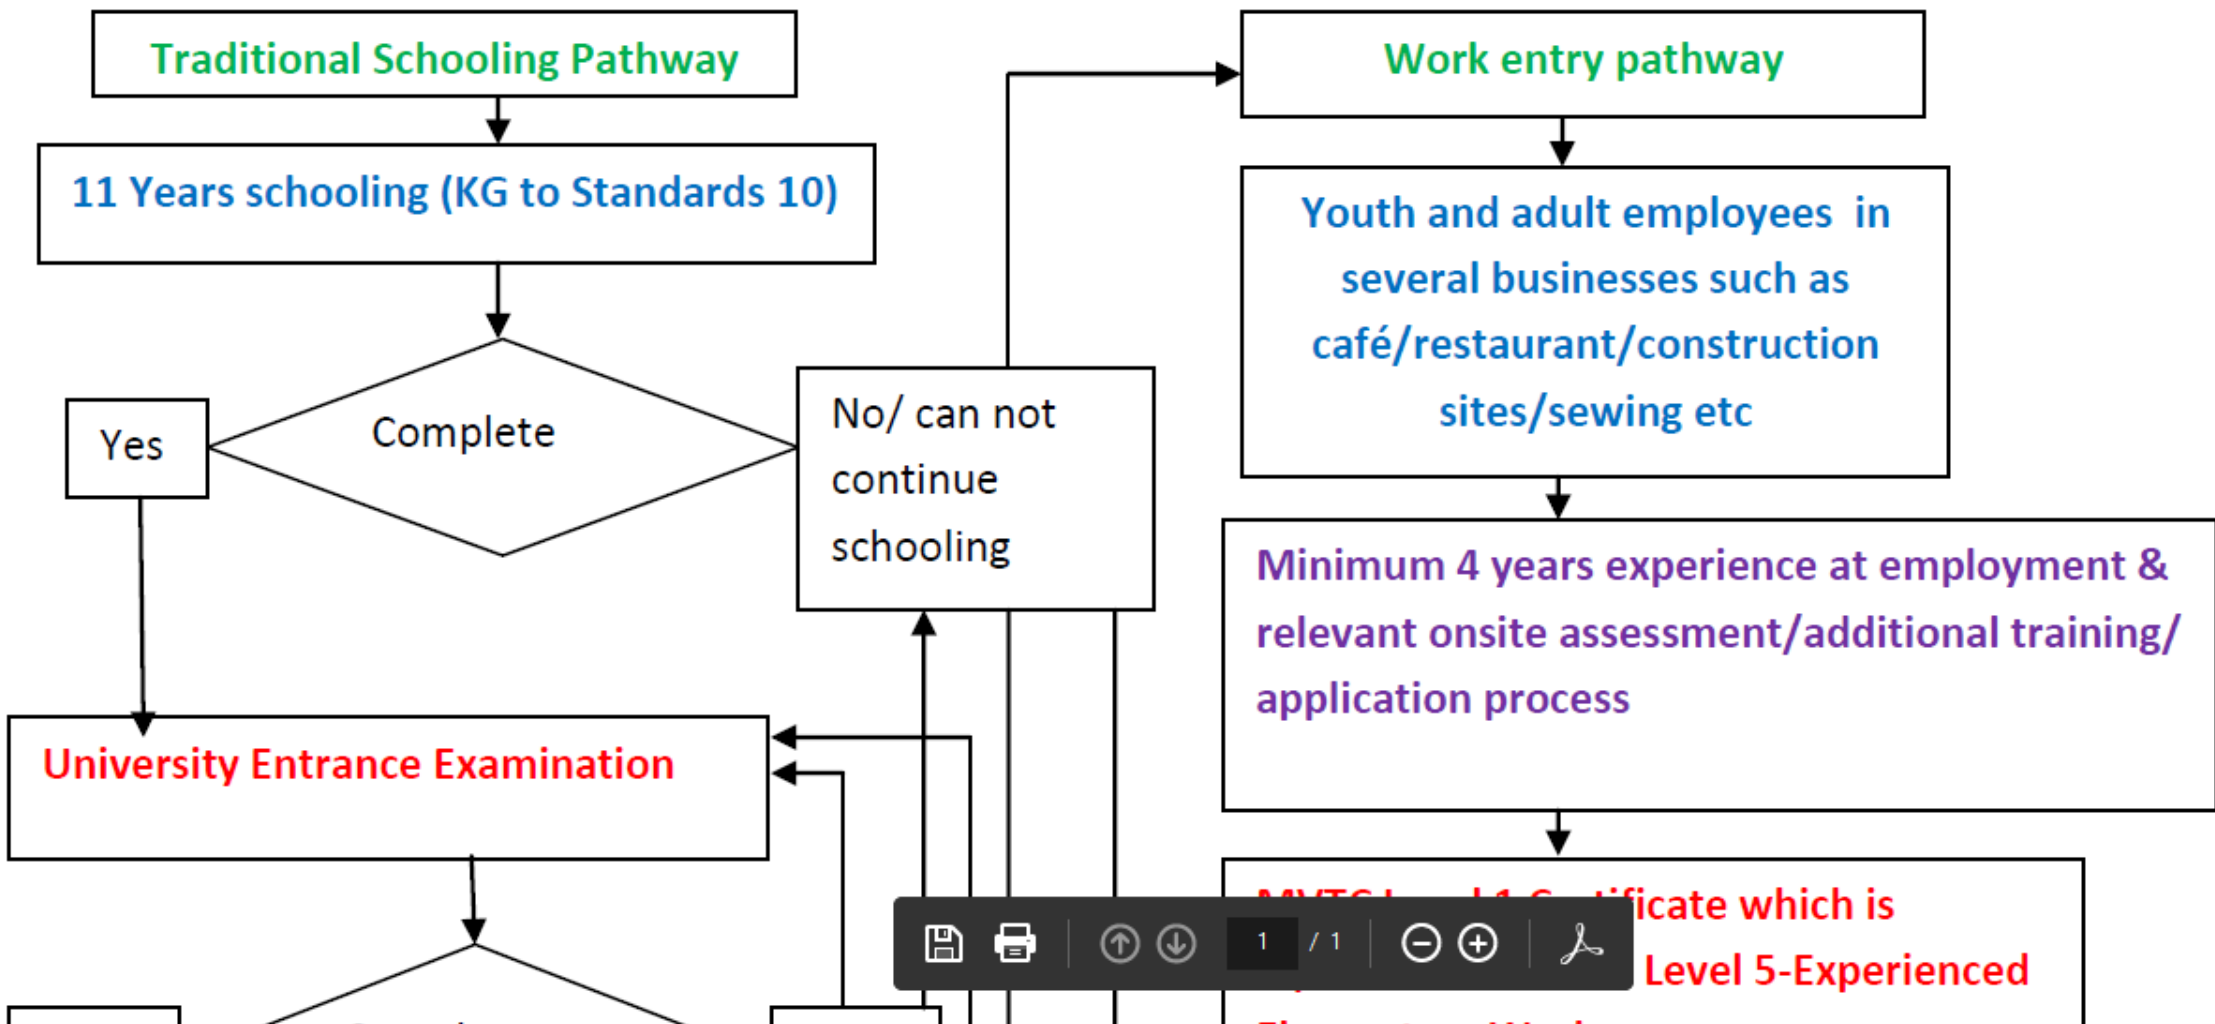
Traditional Schooling Pathway

11 Years schooling (KG to Standards 10)

Yes

Complete

No/ can not continue schooling

Work entry pathway

Youth and adult employees in several businesses such as café/restaurant/construction sites/sewing etc

Minimum 4 years experience at employment & relevant onsite assessment/additional training/ application process

University Entrance Examination

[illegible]icate which is

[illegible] Level 5-Experienced

1 / 1